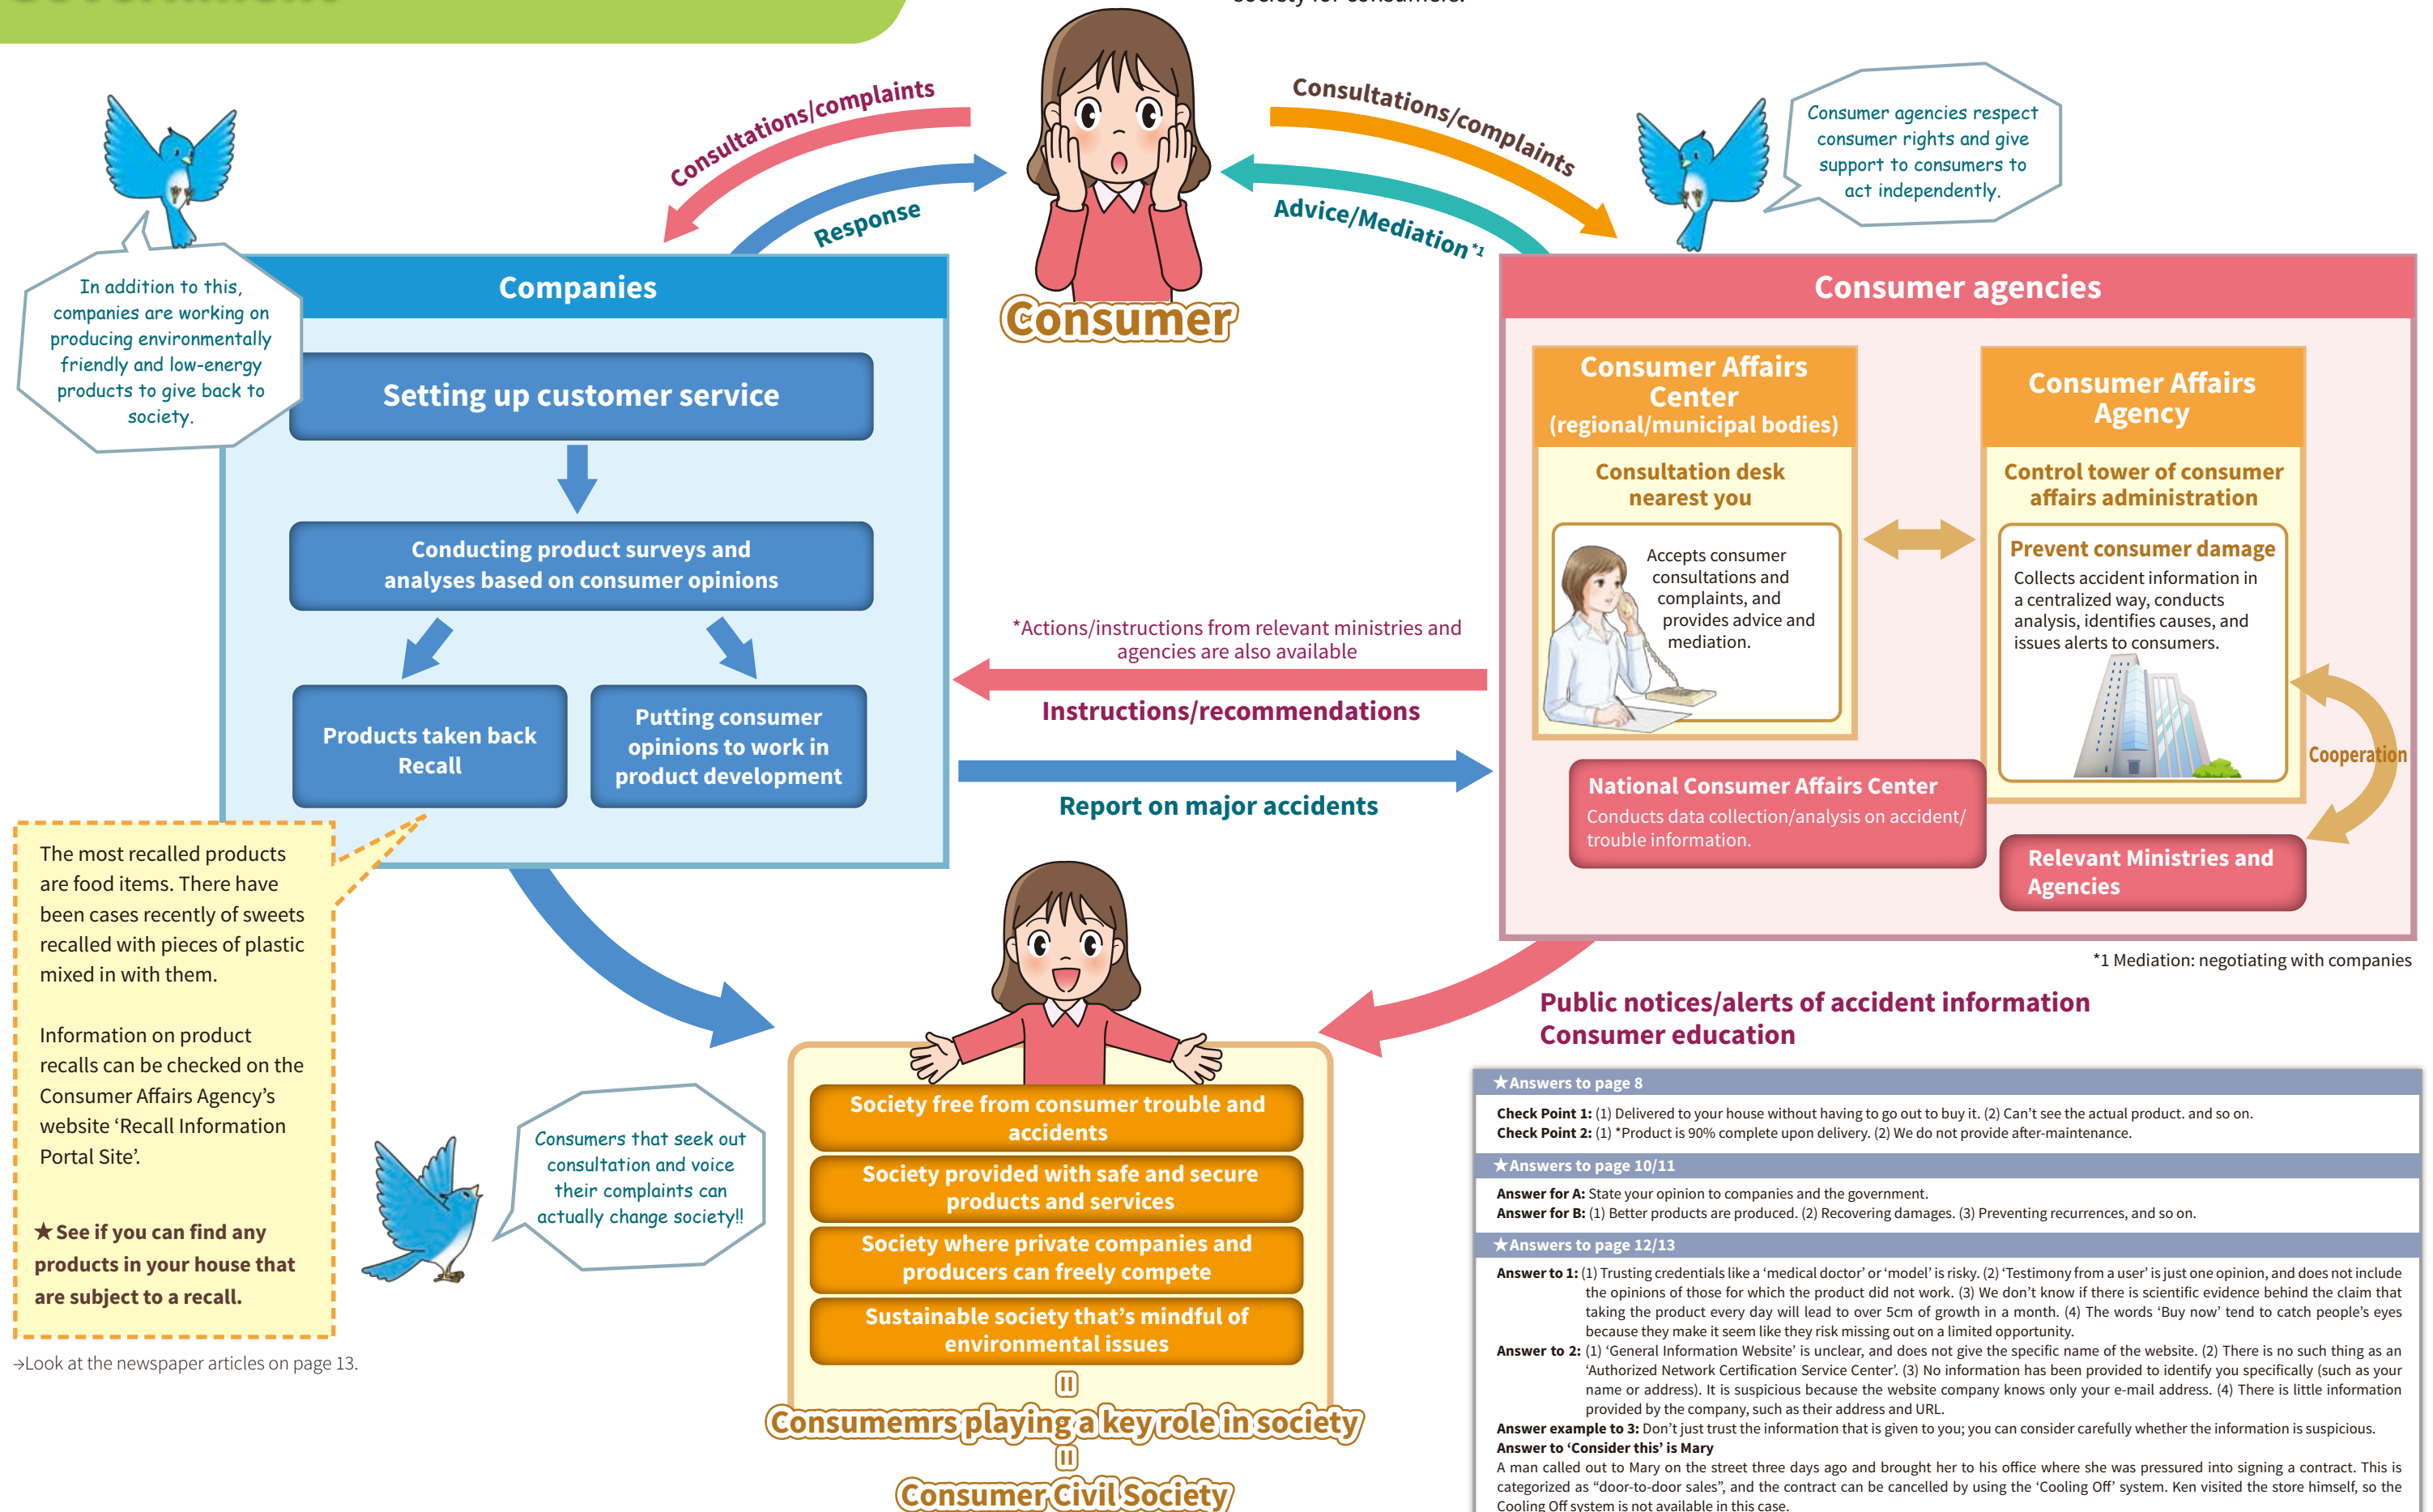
Consultations/complaints

Response

Consumer

Consultations/complaints

Advice/Mediation *1

Consumer agencies respect consumer rights and give support to consumers to act independently.

In addition to this, companies are working on producing environmentally friendly and low-energy products to give back to society.

Companies

Setting up customer service

Conducting product surveys and analyses based on consumer opinions

Products taken back Recall

Putting consumer opinions to work in product development

The most recalled products are food items. There have been cases recently of sweets recalled with pieces of plastic mixed in with them.

Information on product recalls can be checked on the Consumer Affairs Agency's website 'Recall Information Portal Site'.

★See if you can find any products in your house that are subject to a recall.

→Look at the newspaper articles on page 13.

*Actions/instructions from relevant ministries and agencies are also available

Instructions/recommendations

Report on major accidents

Consumer agencies

Consumer Affairs Center (regional/municipal bodies)

Consultation desk nearest you

Accepts consumer consultations and complaints, and provides advice and mediation.

Consumer Affairs Agency

Control tower of consumer affairs administration

Prevent consumer damage

Collects accident information in a centralized way, conducts analysis, identifies causes, and issues alerts to consumers.

Cooperation

National Consumer Affairs Center

Conducts data collection/analysis on accident/ trouble information.

Relevant Ministries and Agencies

*1 Mediation: negotiating with companies

Public notices/alerts of accident information
Consumer education

Consumers that seek out consultation and voice their complaints can actually change society!!

Society free from consumer trouble and accidents

Society provided with safe and secure products and services

Society where private companies and producers can freely compete

Sustainable society that's mindful of environmental issues

||

Consumemrs playing a key role in society

||

Consumer Civil Society

★Answers to page 8

Check Point 1: (1) Delivered to your house without having to go out to buy it. (2) Can't see the actual product. and so on.
Check Point 2: (1) *Product is 90% complete upon delivery. (2) We do not provide after-maintenance.

★Answers to page 10/11

Answer for A: State your opinion to companies and the government.
Answer for B: (1) Better products are produced. (2) Recovering damages. (3) Preventing recurrences, and so on.

★Answers to page 12/13

Answer to 1: (1) Trusting credentials like a 'medical doctor' or 'model' is risky. (2) 'Testimony from a user' is just one opinion, and does not include the opinions of those for which the product did not work. (3) We don't know if there is scientific evidence behind the claim that taking the product every day will lead to over 5cm of growth in a month. (4) The words 'Buy now' tend to catch people's eyes because they make it seem like they risk missing out on a limited opportunity.
Answer to 2: (1) 'General Information Website' is unclear, and does not give the specific name of the website. (2) There is no such thing as an 'Authorized Network Certification Service Center'. (3) No information has been provided to identify you specifically (such as your name or address). It is suspicious because the website company knows only your e-mail address. (4) There is little information provided by the company, such as their address and URL.
Answer example to 3: Don't just trust the information that is given to you; you can consider carefully whether the information is suspicious.
Answer to 'Consider this' is Mary
A man called out to Mary on the street three days ago and brought her to his office where she was pressured into signing a contract. This is categorized as "door-to-door sales", and the contract can be cancelled by using the 'Cooling Off' system. Ken visited the store himself, so the Cooling Off system is not available in this case.